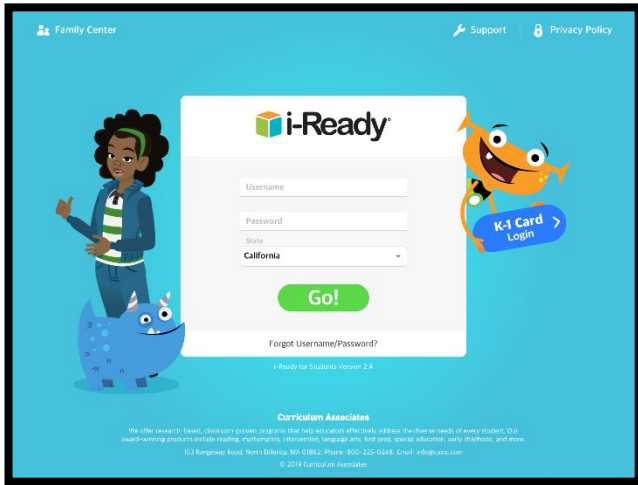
Family Center

Support

Privacy Policy

i-Ready®

Username

Password

State

California

Go!

Forgot Username/Password?

i-Ready for Students Version 2.4

K-1 Card Login

Curriculum Associates

We offer research-based, classroom-proven programs that help educators effectively address the diverse needs of every student. Our award-winning products include reading, mathematics, intervention, language arts, test prep, special education, early childhood, and more.

153 Rangeway Road, North Billerica, MA 01862. Phone: 800-225-0248. Email: info@cainc.com

© 2019 Curriculum Associates